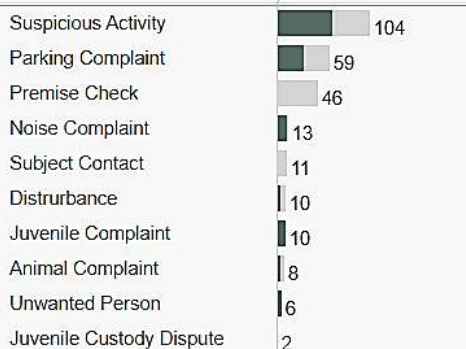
| | |
|---|---|
| Suspicious Activity | 104 |
| Parking Complaint | 59 |
| Premise Check | 46 |
| Noise Complaint | 13 |
| Subject Contact | 11 |
| Distrurbance | 10 |
| Juvenile Complaint | 10 |
| Animal Complaint | 8 |
| Unwanted Person | 6 |
| Juvenile Custody Dispute | 2 |